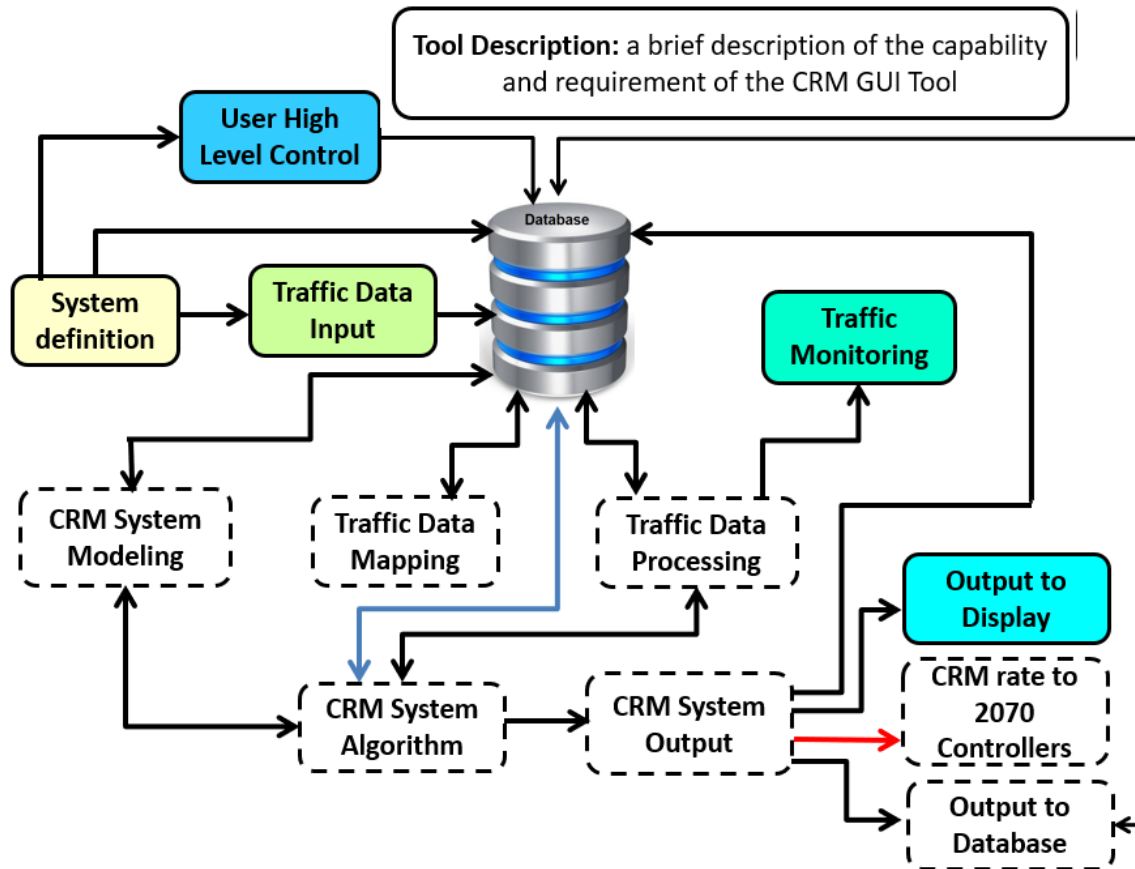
**Tool Description:** a brief description of the capability and requirement of the CRM GUI Tool

User High Level Control

Database

System definition

Traffic Data Input

Traffic Monitoring

CRM System Modeling

Traffic Data Mapping

Traffic Data Processing

Output to Display

CRM rate to 2070 Controllers

CRM System Algorithm

CRM System Output

Output to Database